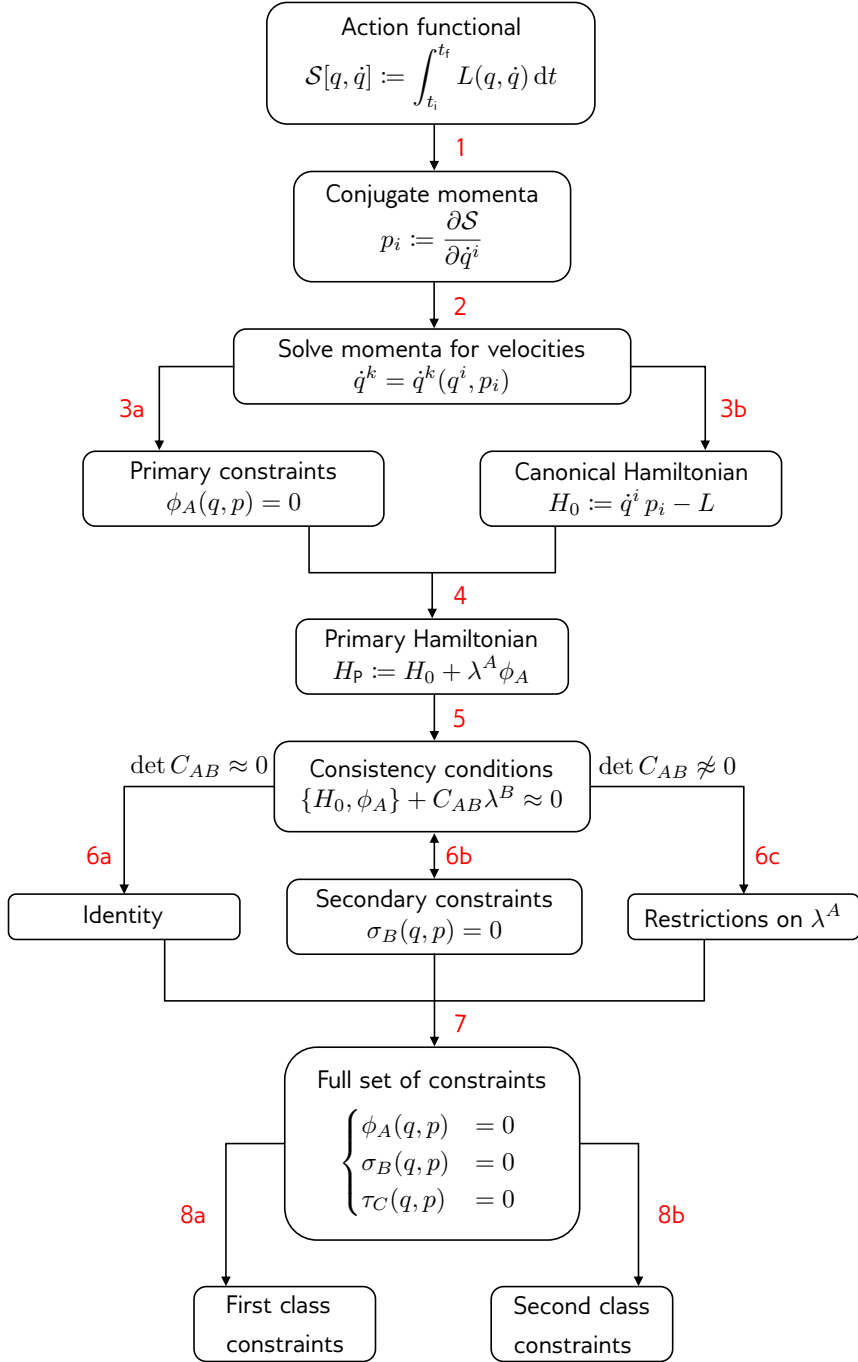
Action functional
$\mathcal{S}[q,\dot{q}] := \int_{t_i}^{t_f} L(q,\dot{q})\,\mathrm{d}t$

1

Conjugate momenta
$p_i := \frac{\partial \mathcal{S}}{\partial \dot{q}^i}$

2

Solve momenta for velocities
$\dot{q}^k = \dot{q}^k(q^i, p_i)$

3a

3b

Primary constraints
$\phi_A(q,p) = 0$

Canonical Hamiltonian
$H_0 := \dot{q}^i\, p_i - L$

4

Primary Hamiltonian
$H_{\mathsf{P}} := H_0 + \lambda^A \phi_A$

5

$\det C_{AB} \approx 0$

Consistency conditions
$\{H_0, \phi_A\} + C_{AB}\lambda^B \approx 0$

$\det C_{AB} \not\approx 0$

6a

6b

6c

Identity

Secondary constraints
$\sigma_B(q,p) = 0$

Restrictions on $\lambda^A$

7

Full set of constraints
$\begin{cases} \phi_A(q,p) & = 0 \\ \sigma_B(q,p) & = 0 \\ \tau_C(q,p) & = 0 \end{cases}$

8a

8b

First class constraints

Second class constraints